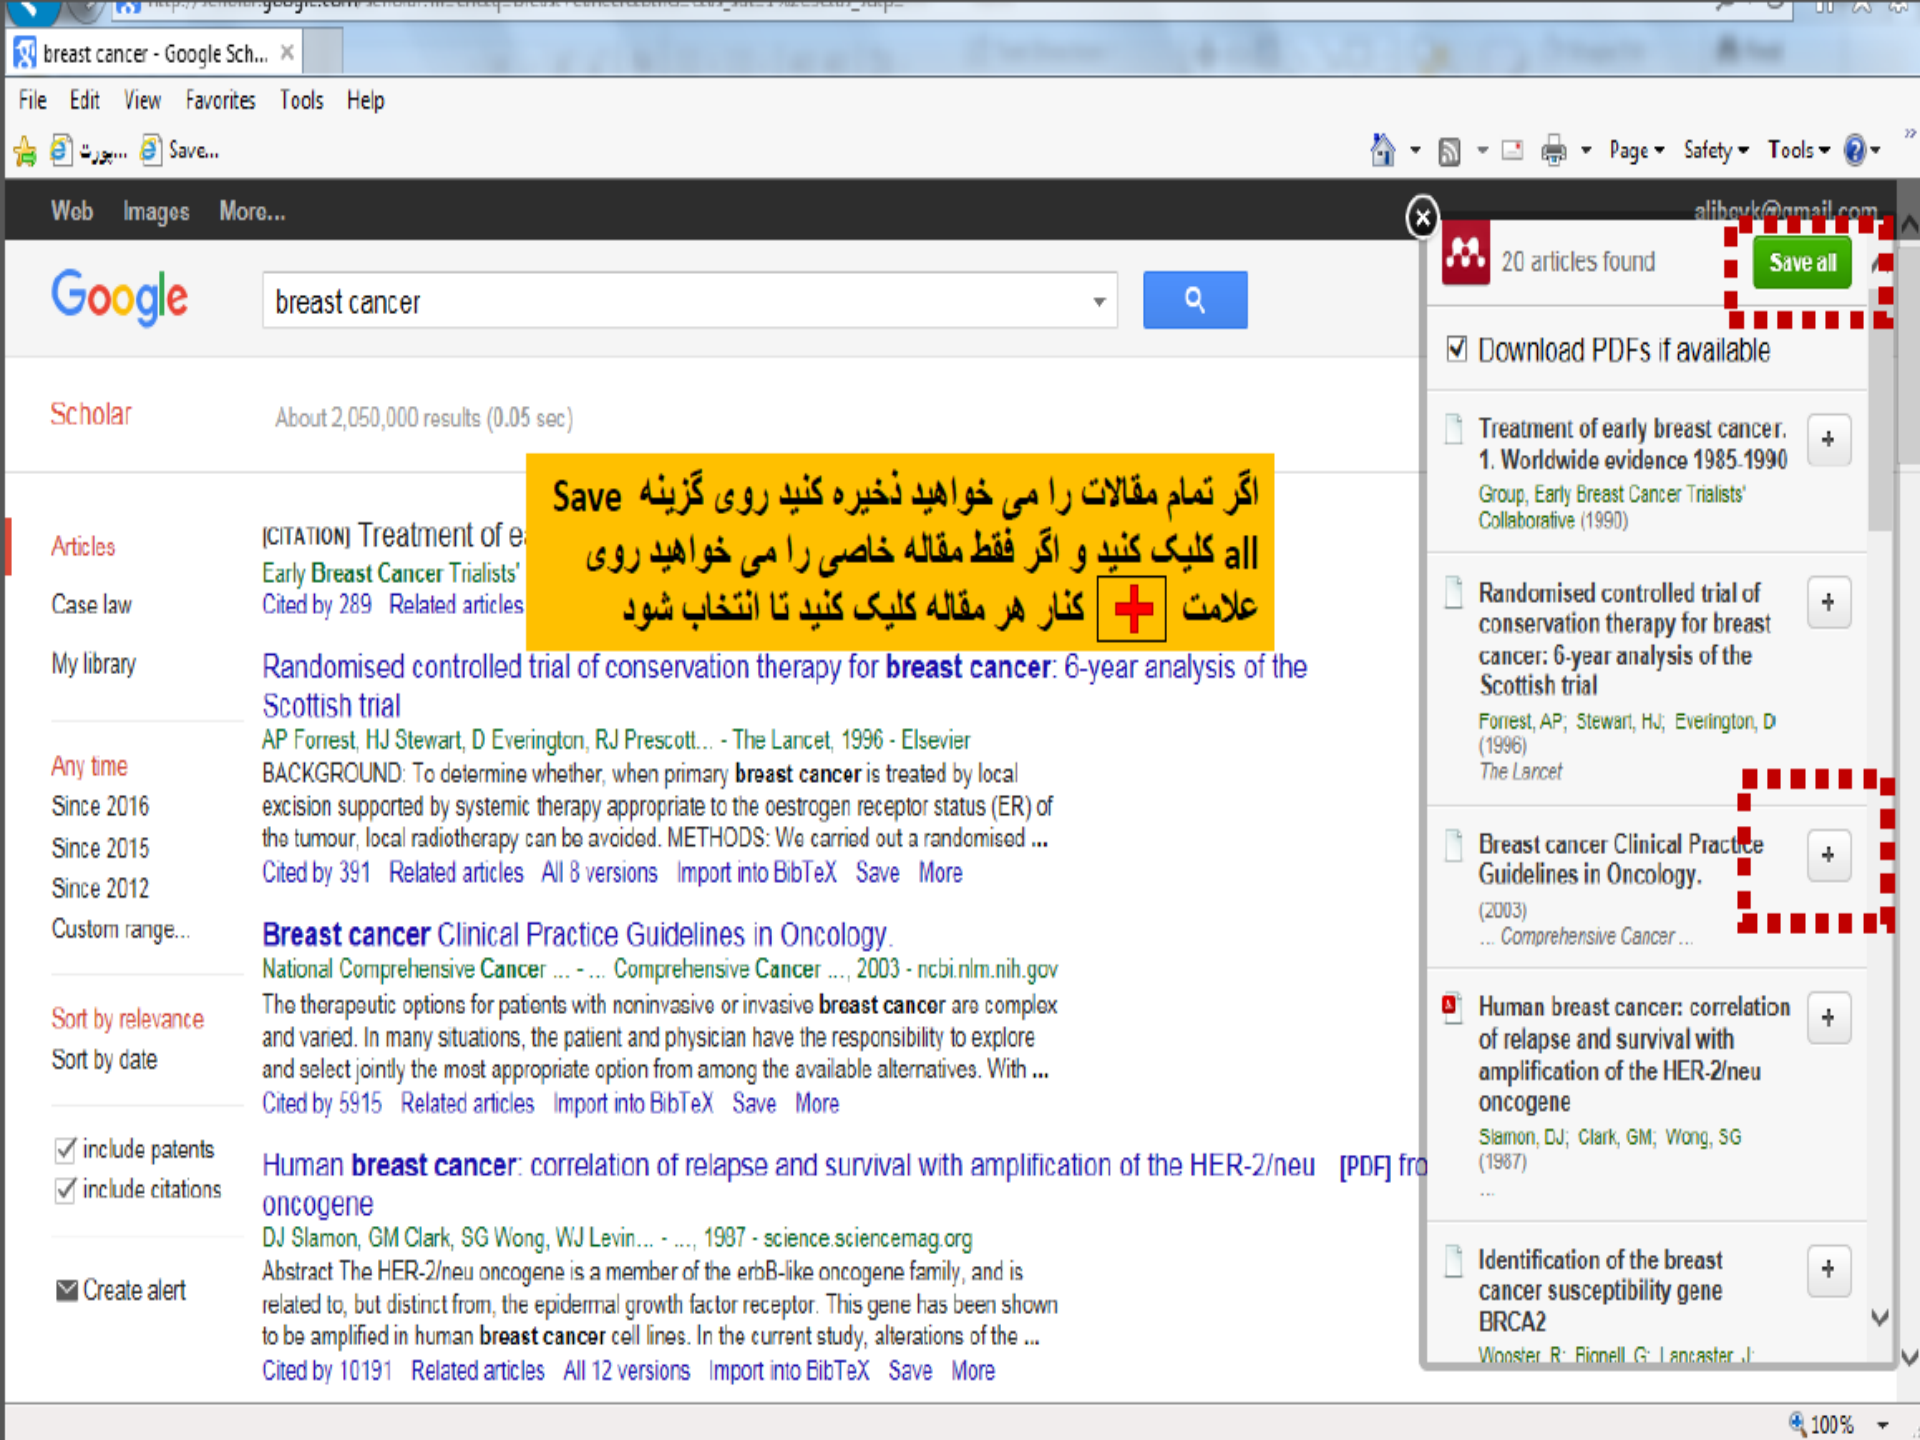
breast cancer - Google Sch...

File Edit View Favorites Tools Help

...سپورت Save...

Page Safety Tools

Web Images More...

alibeyk@gmail.com

Google

breast cancer

Scholar

About 2,050,000 results (0.05 sec)

Articles
Case law
My library

Any time
Since 2016
Since 2015
Since 2012
Custom range...

Sort by relevance
Sort by date

include patents
include citations

Create alert

[CITATION] Treatment of e
Early Breast Cancer Trialists'
Cited by 289 Related articles

اگر تمام مقالات را می خواهید ذخیره کنید روی گزینه Save all کلیک کنید و اگر فقط مقاله خاصی را می خواهید روی علامت + کنار هر مقاله کلیک کنید تا انتخاب شود

Randomised controlled trial of conservation therapy for breast cancer: 6-year analysis of the Scottish trial
AP Forrest, HJ Stewart, D Everington, RJ Prescott... - The Lancet, 1996 - Elsevier
BACKGROUND: To determine whether, when primary breast cancer is treated by local excision supported by systemic therapy appropriate to the oestrogen receptor status (ER) of the tumour, local radiotherapy can be avoided. METHODS: We carried out a randomised ...
Cited by 391 Related articles All 8 versions Import into BibTeX Save More

Breast cancer Clinical Practice Guidelines in Oncology.
National Comprehensive Cancer ... - ... Comprehensive Cancer ..., 2003 - ncbi.nlm.nih.gov
The therapeutic options for patients with noninvasive or invasive breast cancer are complex and varied. In many situations, the patient and physician have the responsibility to explore and select jointly the most appropriate option from among the available alternatives. With ...
Cited by 5915 Related articles Import into BibTeX Save More

Human breast cancer: correlation of relapse and survival with amplification of the HER-2/neu oncogene
[PDF] fro
DJ Slamon, GM Clark, SG Wong, WJ Levin... - ..., 1987 - science.sciencemag.org
Abstract The HER-2/neu oncogene is a member of the erbB-like oncogene family, and is related to, but distinct from, the epidermal growth factor receptor. This gene has been shown to be amplified in human breast cancer cell lines. In the current study, alterations of the ...
Cited by 10191 Related articles All 12 versions Import into BibTeX Save More

20 articles found
Save all

Download PDFs if available

Treatment of early breast cancer. 1. Worldwide evidence 1985-1990
Group, Early Breast Cancer Trialists' Collaborative (1990)

Randomised controlled trial of conservation therapy for breast cancer: 6-year analysis of the Scottish trial
Forrest, AP; Stewart, HJ; Everington, D (1996)
The Lancet

Breast cancer Clinical Practice Guidelines in Oncology.
(2003)
... Comprehensive Cancer ...

Human breast cancer: correlation of relapse and survival with amplification of the HER-2/neu oncogene
Slamon, DJ; Clark, GM; Wong, SG (1987)
...

Identification of the breast cancer susceptibility gene BRCA2
Wooster, R; Bignell, G; Lancaster, J;

100%